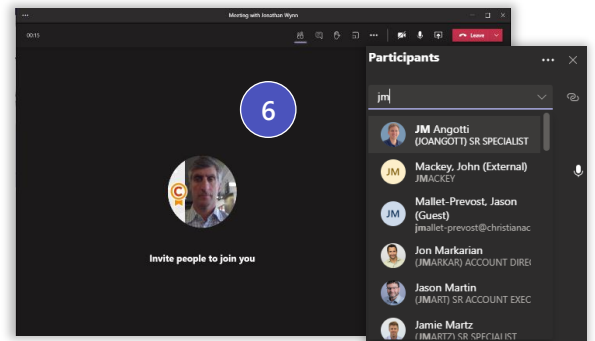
Meeting with Jonathan Wynn

00:13

Leave

6

Invite people to join you

Participants

jm

JM Angotti
(JOANGOTT) SR SPECIALIST

JM
Mackey, John (External)
JMACKEY

JM
Mallet-Prevost, Jason (Guest)
jmallet-prevost@christianac

Jon Markarian
(JMARKAR) ACCOUNT DIREC

Jason Martin
(JMART) SR ACCOUNT EXEC

Jamie Martz
(JMARTZ) SR SPECIALIST